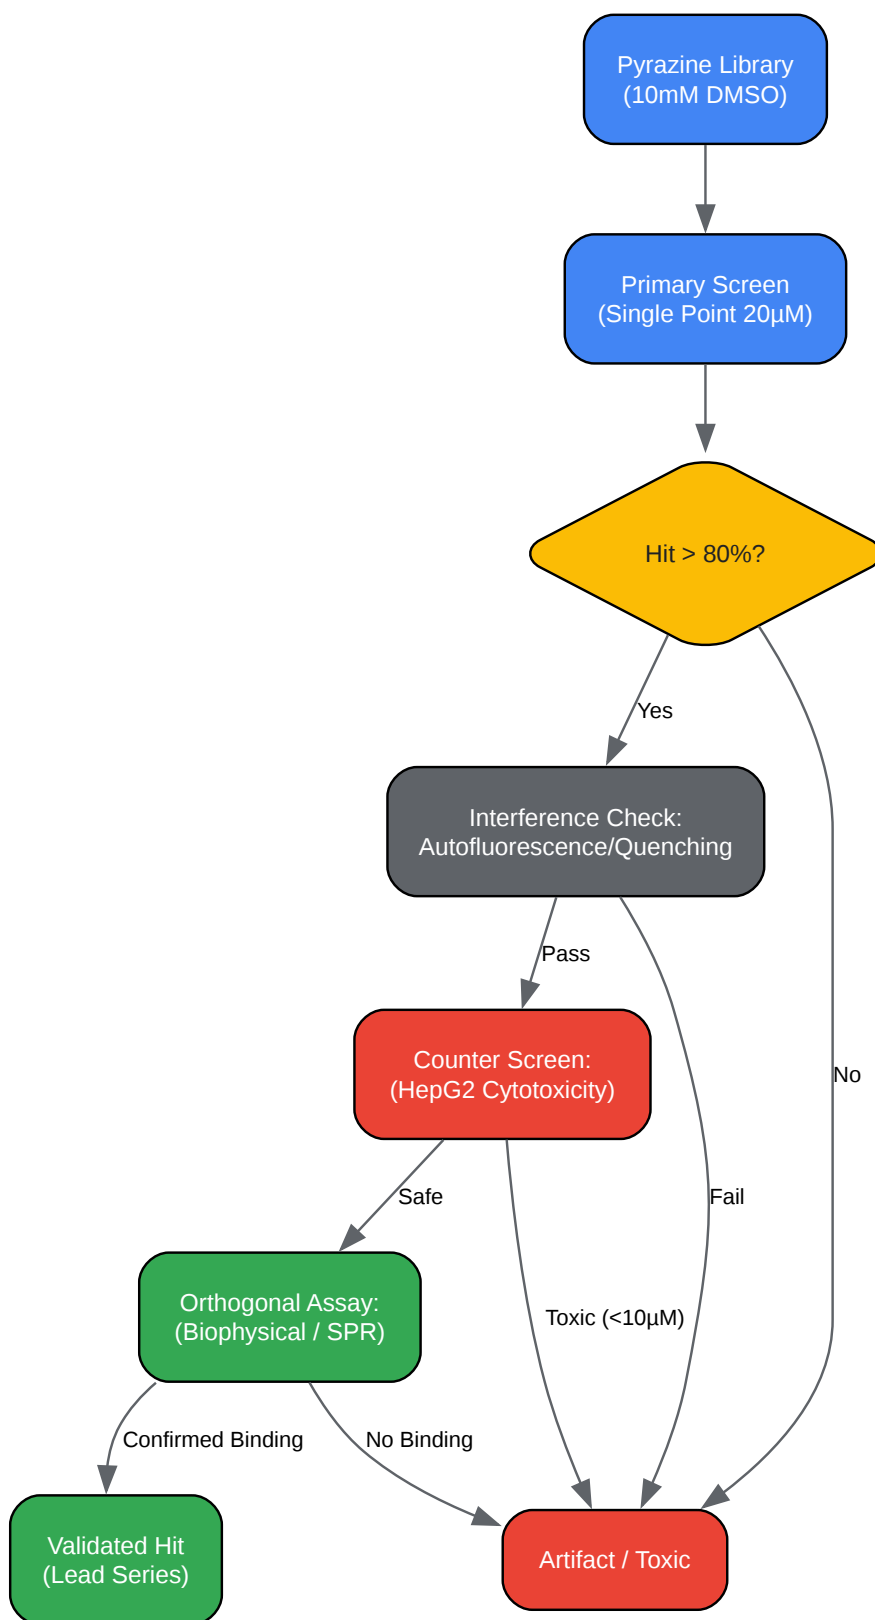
Pyrazine Library
(10mM DMSO)

Primary Screen
(Single Point 20µM)

Hit > 80%?

Yes

Interference Check:
Autofluorescence/Quenching

Pass

Counter Screen:
(HepG2 Cytotoxicity)

No

Safe

Fail

Orthogonal Assay:
(Biophysical / SPR)

Toxic (<10µM)

Confirmed Binding

No Binding

Validated Hit
(Lead Series)

Artifact / Toxic